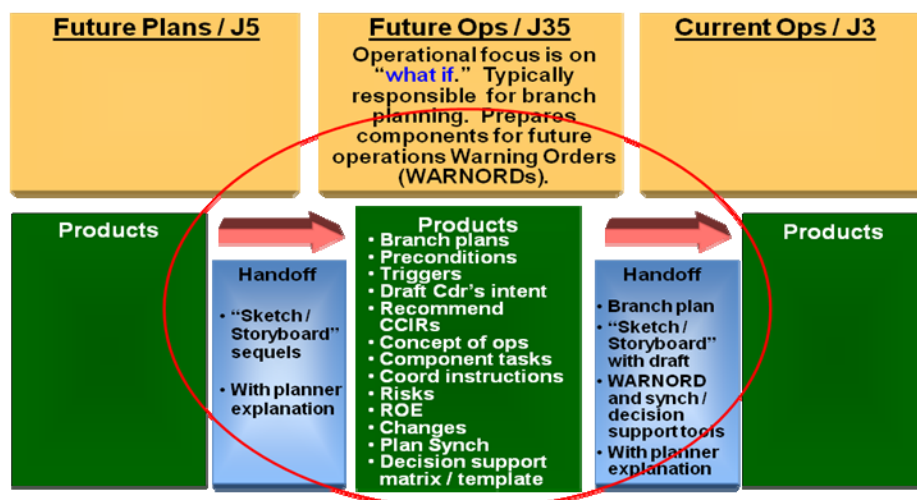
Future Plans / J5

Future Ops / J35

Operational focus is on "what if." Typically responsible for branch planning. Prepares components for future operations Warning Orders (WARNORDs).

Current Ops / J3

Products

Handoff

- "Sketch / Storyboard" sequels
- With planner explanation

Products

- Branch plans
- Preconditions
- Triggers
- Draft Cdr's intent
- Recommend CCIRs
- Concept of ops
- Component tasks
- Coord instructions
- Risks
- ROE
- Changes
- Plan Synch
- Decision support matrix / template

Handoff

- Branch plan
- "Sketch / Storyboard" with draft
- WARNORD and synch / decision support tools
- With planner explanation

Products